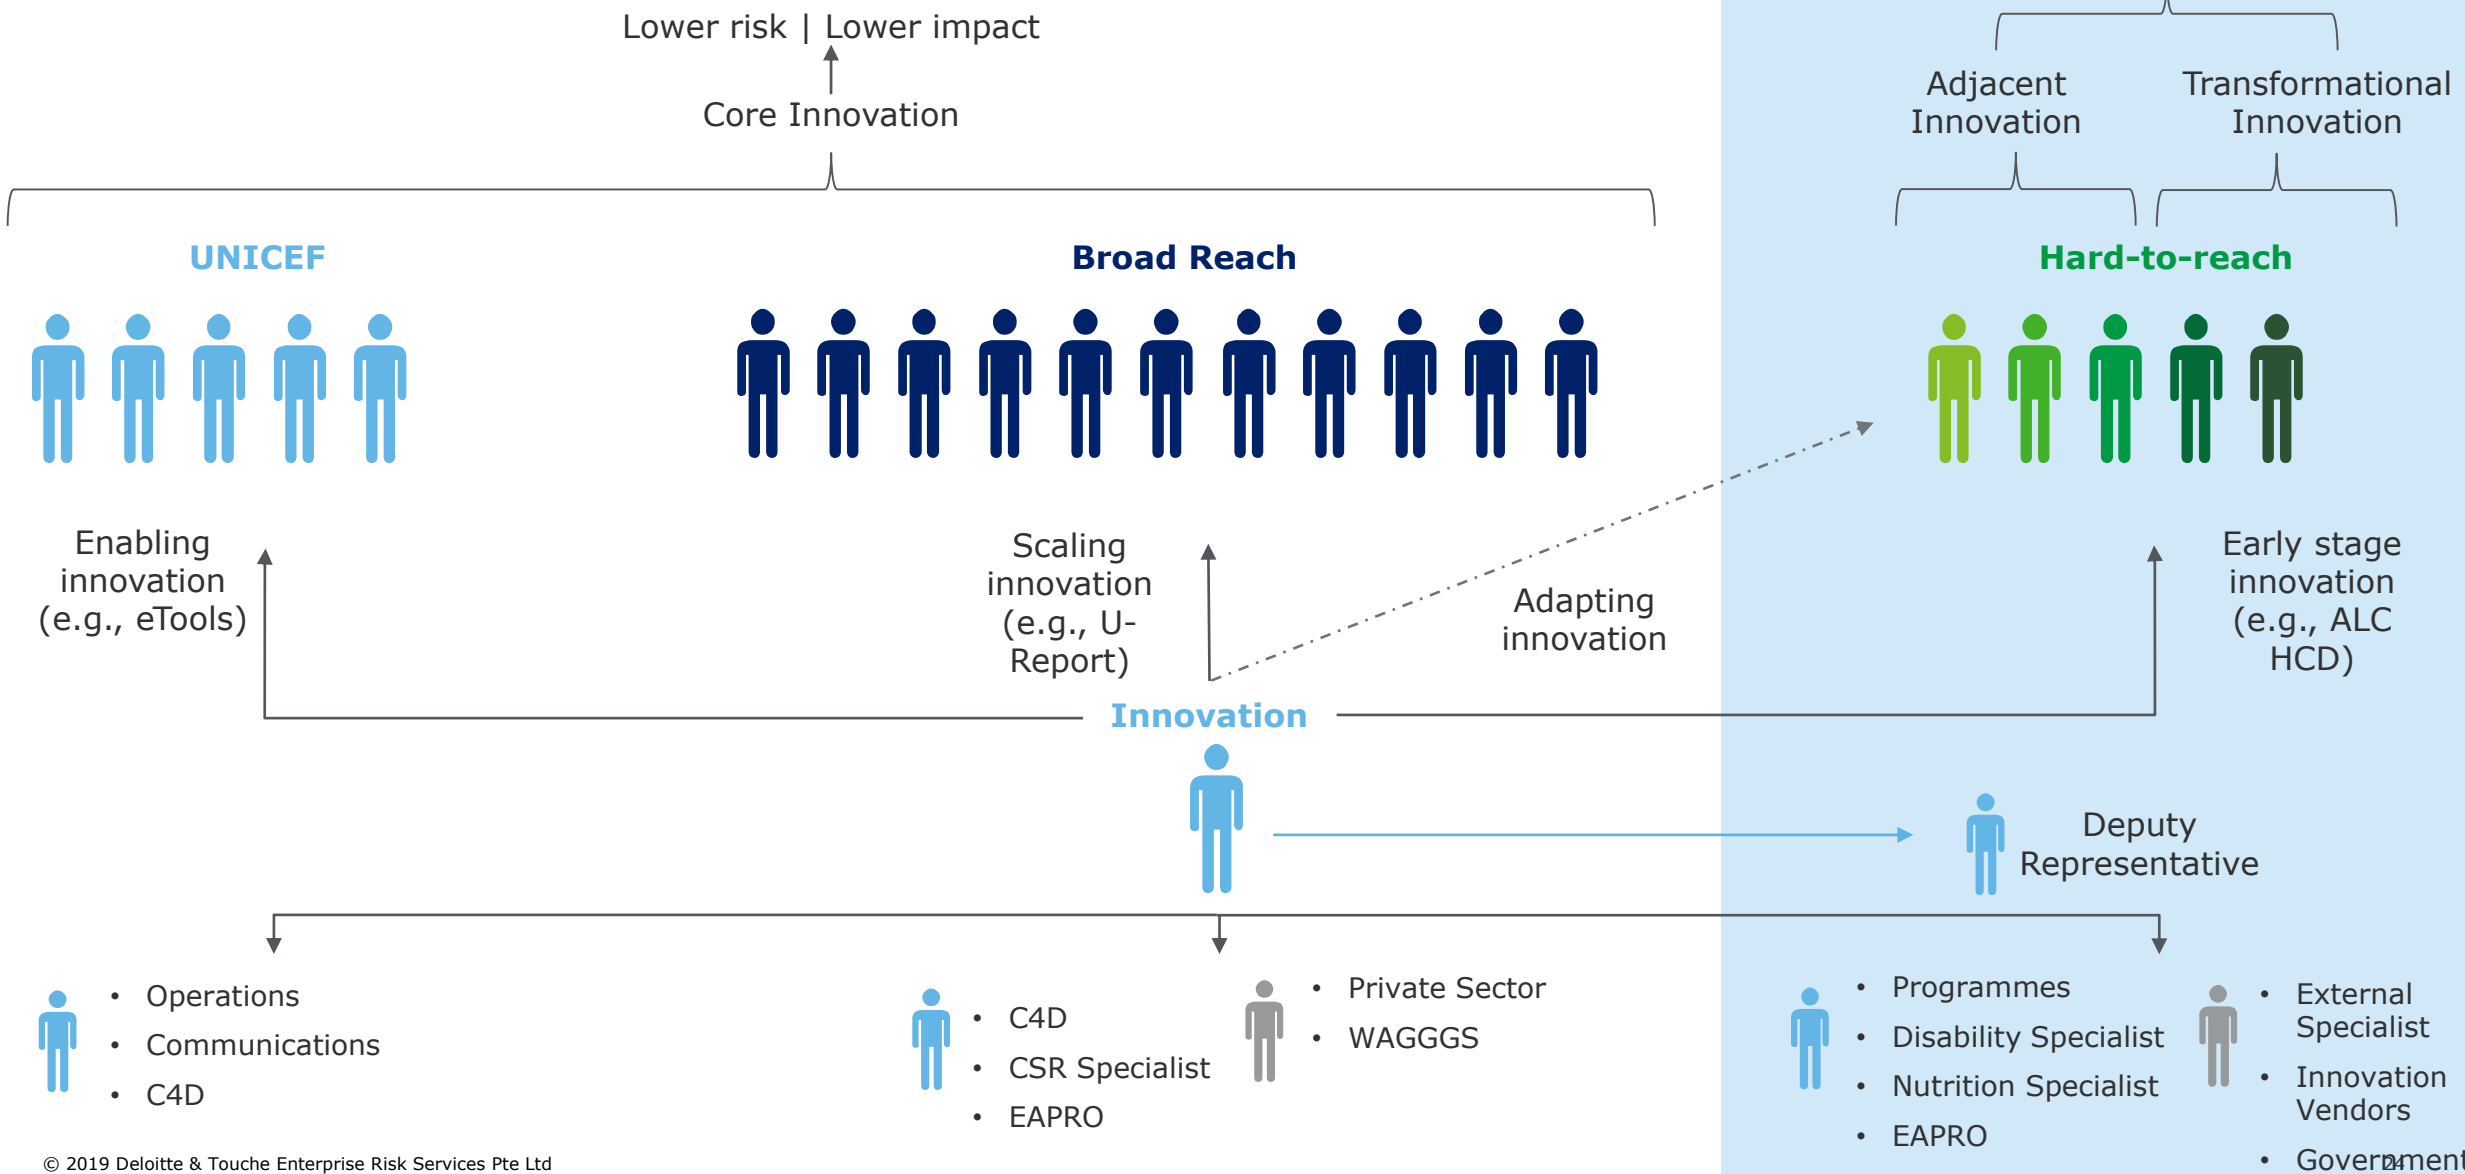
Lower risk | Lower impact

Core Innovation

Adjacent Innovation

Transformational Innovation

UNICEF

Broad Reach

Hard-to-reach

Enabling innovation (e.g., eTools)

Scaling innovation (e.g., U-Report)

Adapting innovation

Early stage innovation (e.g., ALC HCD)

Innovation

Deputy Representative

- Operations
- Communications
- C4D

- C4D
- CSR Specialist
- EAPRO

- Private Sector
- WAGGGS

- Programmes
- Disability Specialist
- Nutrition Specialist
- EAPRO

- External Specialist
- Innovation Vendors
- Government

24

© 2019 Deloitte & Touche Enterprise Risk Services Pte Ltd